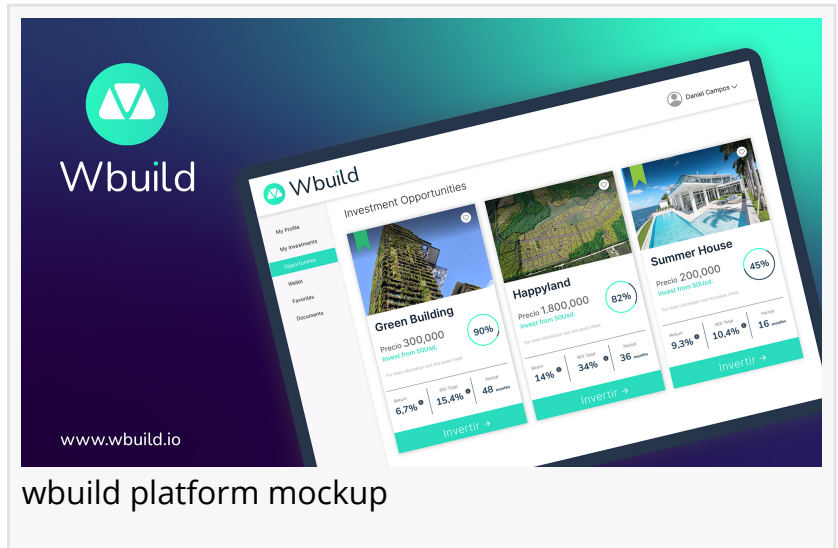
Wbuild

www.wbuild.io

Daniel Campos

Wbuild

My Profile
My Investments
Opportunities
Wallet
Favorites
Documents

Investment Opportunities

Green Building
90%
Precio 300,000
Invest from 50Usd.
For more information visit the asset sheet
Return 6,7%
ROI Total 15,4%
Period 48 months
Invertir →

Happyland
82%
Precio 1,800,000
Invest from 50Usd.
For more information visit the asset sheet
Return 14%
ROI Total 34%
Period 36 months
Invertir →

Summer House
45%
Precio 200,000
Invest from 50Usd.
For more information visit the asset sheet
Return 9,3%
ROI Total 10,4%
Period 16 months
Invertir →

wbuild platform mockup